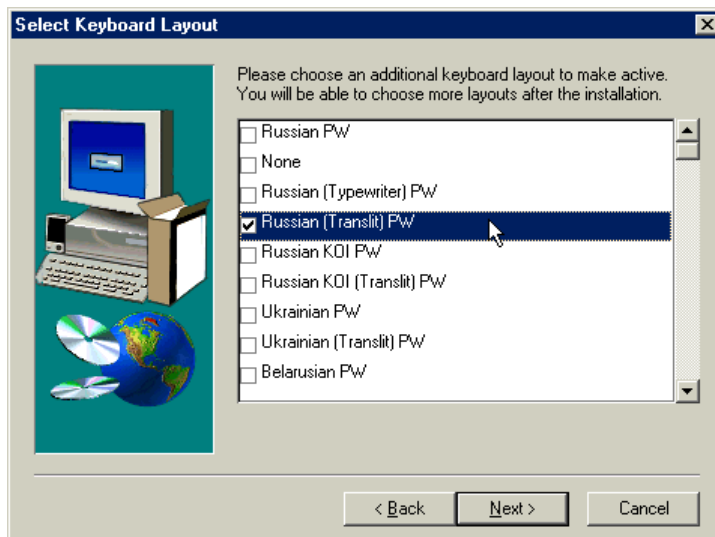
Select Keyboard Layout

Please choose an additional keyboard layout to make active. You will be able to choose more layouts after the installation.

Russian PW
None
Russian (Typewriter) PW
Russian (Translit) PW
Russian KOI PW
Russian KOI (Translit) PW
Ukrainian PW
Ukrainian (Translit) PW
Belarusian PW

< Back
Next >
Cancel